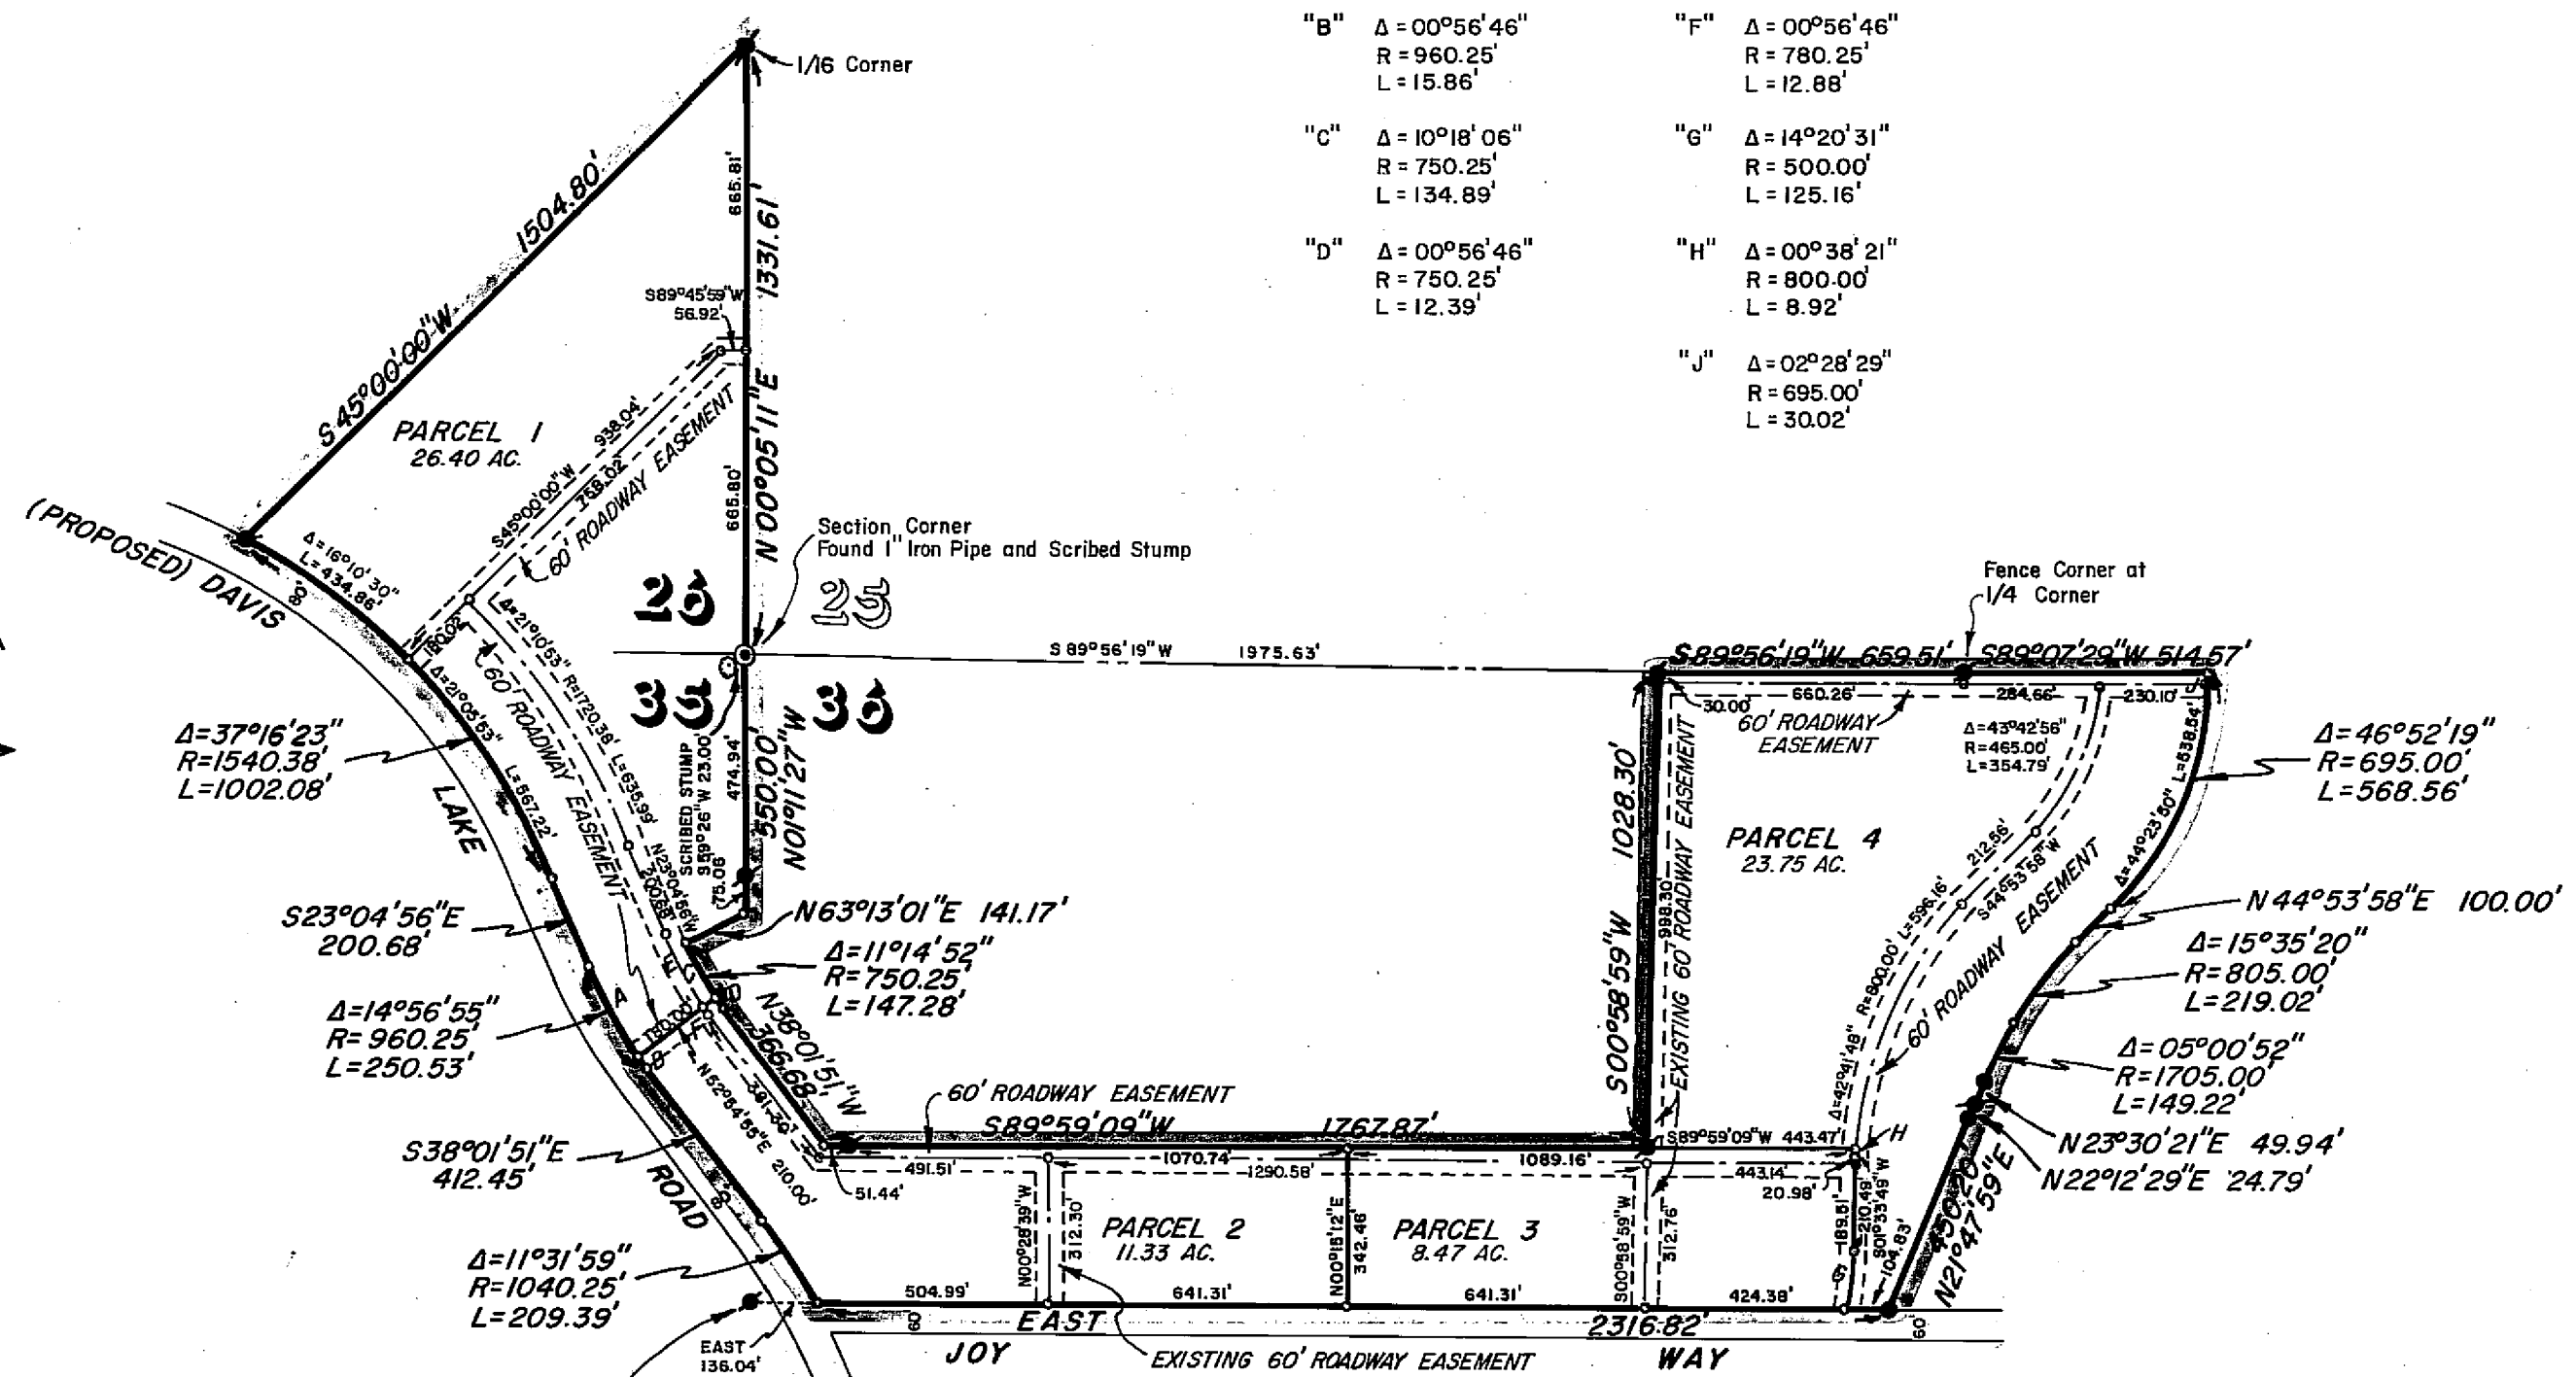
"B" Δ = 00°56'46"
R = 960.25'
L = 15.86'

"C" Δ = 10°18'06"
R = 750.25'
L = 134.89'

"D" Δ = 00°56'46"
R = 750.25'
L = 12.39'

"F" Δ = 00°56'46"
R = 780.25'
L = 12.88'

"G" Δ = 14°20'31"
R = 500.00'
L = 125.16'

"H" Δ = 00°38'21"
R = 800.00'
L = 8.92'

"J" Δ = 02°28'29"
R = 695.00'
L = 30.02'

1/16 Corner

S 45°00'00" W 1504.80'

665.81'
1331.61'
N 00°05'11" E
665.80'

S89°45'59"W
56.92'

PARCEL 1
26.40 AC.

S45°00'00"W 938.04'
768.02'
60' ROADWAY EASEMENT

(PROPOSED) DAVIS
LAKE
ROAD

Δ=16°10'30"
L=434.86'
120.02'
Δ=21°05'53"
L=567.22'
Δ=21°10'53"
R=1720.38'
L=635.99'
60' ROADWAY EASEMENT

Section Corner
Found 1" Iron Pipe and Scribed Stump

26 25
35 36

S 89°56'19" W 1975.63'

Fence Corner at
1/4 Corner

S89°56'19"W 659.51' S89°07'29"W 514.57'

30.00' 660.26' 284.66' 230.10'
60' ROADWAY EASEMENT
Δ=43°42'56"
R=465.00'
L=354.79'
L=538.54'
Δ=44°23'60"

Δ=46°52'19"
R=695.00'
L=568.56'

Δ=37°16'23"
R=1540.38'
L=1002.08'

SCRIBED STUMP
S59°26'W 23.00'
474.94'
550.00'
N01°11'27"W
75.06'
N23°04'56"W
200.68'

S23°04'56"E
200.68'

N63°13'01"E 141.17'

Δ=11°14'52"
R=750.25'
L=147.28'

Δ=14°56'55"
R=960.25'
L=250.53'

A B C D F
180.00'
N52°54'55"E
210.00'
N38°01'51"W
366.68'
381.30'

1028.30'
S00°58'59"W
988.30'
EXISTING 60' ROADWAY EASEMENT

PARCEL 4
23.75 AC.

212.56'
S44°53'58"W
L=596.16'
R=800.00'
Δ=42°41'48"
60' ROADWAY EASEMENT

N 44°53'58"E 100.00'

Δ=15°35'20"
R=805.00'
L=219.02'

Δ=05°00'52"
R=1705.00'
L=149.22'

N23°30'21"E 49.94'
N22°12'29"E 24.79'

60' ROADWAY EASEMENT
S89°59'09"W 1767.87'
S89°59'09"W 443.47'
H

S38°01'51"E
412.45'

491.51' 1070.74' 1290.58' 1089.16'
443.14'
20.98'
51.44'

N00°28'39"W
312.30'
PARCEL 2
11.33 AC.
N00°15'12"E
342.46'
PARCEL 3
8.47 AC.
S00°58'59"W
312.76'
189.51'
210.49'
S01°33'49"W
104.83'
450.20'
N21°47'59"E

Δ=11°31'59"
R=1040.25'
L=209.39'

504.99' 641.31' 641.31' 424.38'

EAST
136.04'

60
EAST JOY 2316.82' WAY
60
EXISTING 60' ROADWAY EASEMENT
80 80